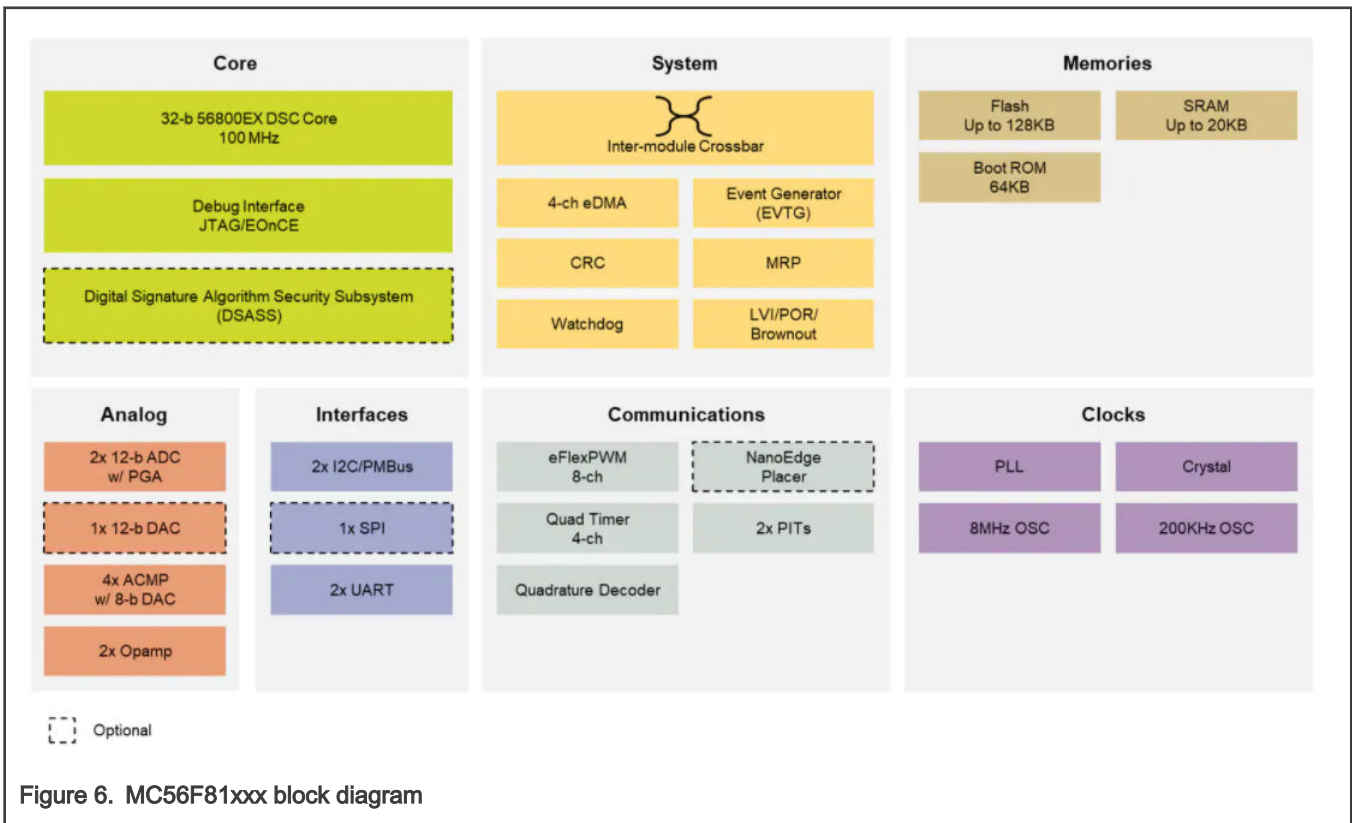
Core

32-b 56800EX DSC Core
100 MHz

Debug Interface
JTAG/EOnCE

Digital Signature Algorithm Security Subsystem
(DSASS)

System

Inter-module Crossbar

4-ch eDMA

Event Generator
(EVTG)

CRC

MRP

Watchdog

LVI/POR/
Brownout

Memories

Flash
Up to 128KB

SRAM
Up to 20KB

Boot ROM
64KB

Analog

2x 12-b ADC
w/ PGA

1x 12-b DAC

4x ACMP
w/ 8-b DAC

2x Opamp

Interfaces

2x I2C/PMBus

1x SPI

2x UART

Communications

eFlexPWM
8-ch

NanoEdge
Placer

Quad Timer
4-ch

2x PITs

Quadrature Decoder

Clocks

PLL

Crystal

8MHz OSC

200KHz OSC

Optional

Figure 6. MC56F81xxx block diagram